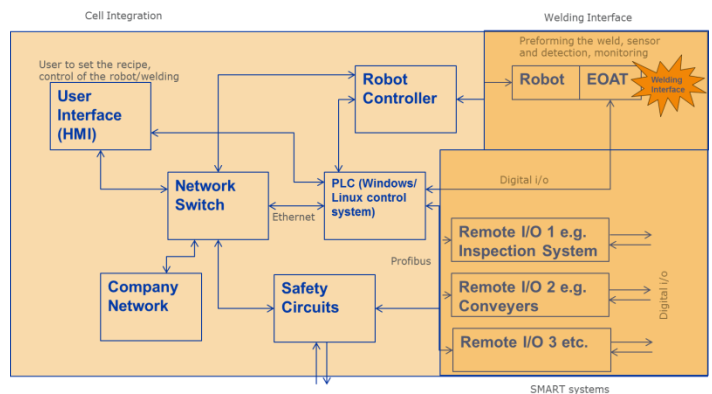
Cell Integration

Welding Interface

Preforming the weld, sensor and detection, monitoring

User to set the recipe, control of the robot/welding

User Interface (HMI)

Robot Controller

Robot

EOAT

Welding Interface

Digital i/o

Network Switch

PLC (Windows/ Linux control system)

Ethernet

Remote I/O 1 e.g. Inspection System

Profibus

Company Network

Safety Circuits

Remote I/O 2 e.g. Conveyers

Digital i/o

Remote I/O 3 etc.

SMART systems